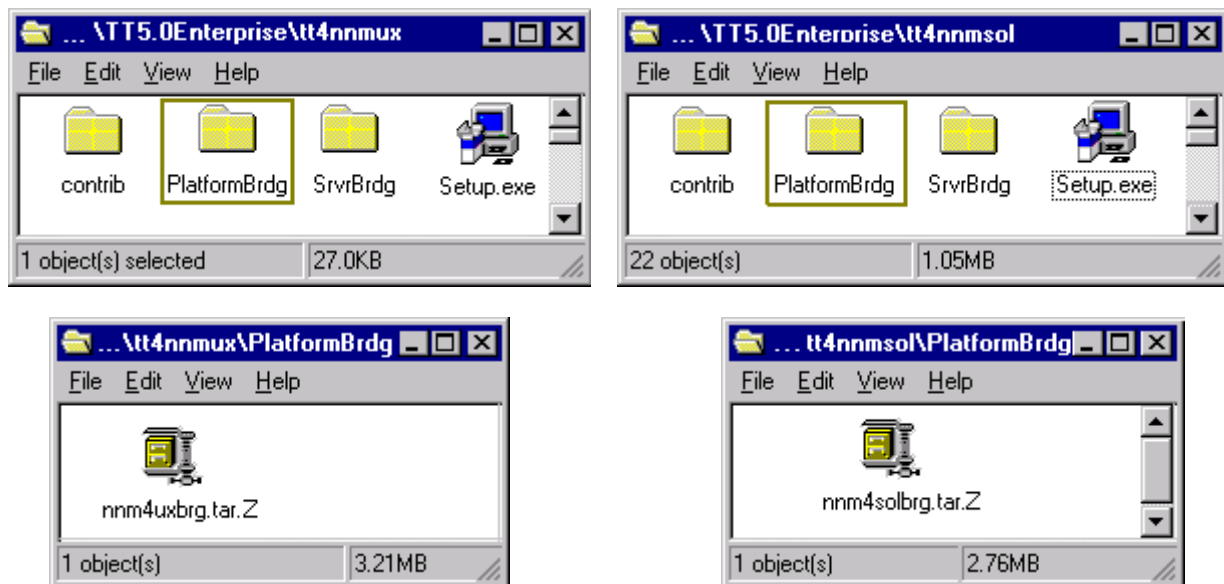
... \TT5.0Enterprise\tt4nnmux

File Edit View Help

contrib PlatformBrdg SrvrBrdg Setup.exe

1 object(s) selected | 27.0KB

... \TT5.0Enterprise\tt4nnmsol

File Edit View Help

contrib PlatformBrdg SrvrBrdg Setup.exe

22 object(s) | 1.05MB

... \tt4nnmux\PlatformBrdg

File Edit View Help

nnm4uxbrg.tar.Z

1 object(s) | 3.21MB

... tt4nnmsol\PlatformBrdg

File Edit View Help

nnm4solbrg.tar.Z

1 object(s) | 2.76MB